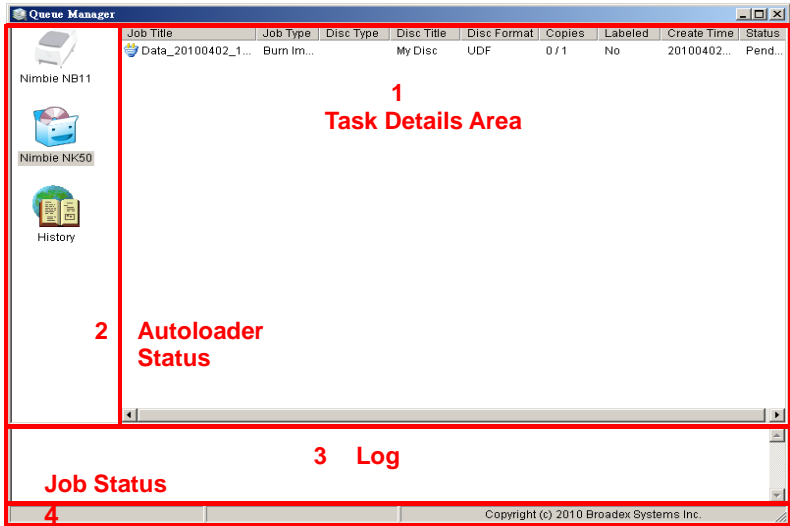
Queue Manager

Nimbie NB11

Nimbie NK50

History

| Job Title | Job Type | Disc Type | Disc Title | Disc Format | Copies | Labeled | Create Time | Status |
|---|---|---|---|---|---|---|---|---|
| Data_20100402_1... | Burn Im... | | My Disc | UDF | 0 / 1 | No | 20100402... | Pend... |

1
Task Details Area

2 Autoloader Status

3 Log

Job Status

4

Copyright (c) 2010 Broadex Systems Inc.